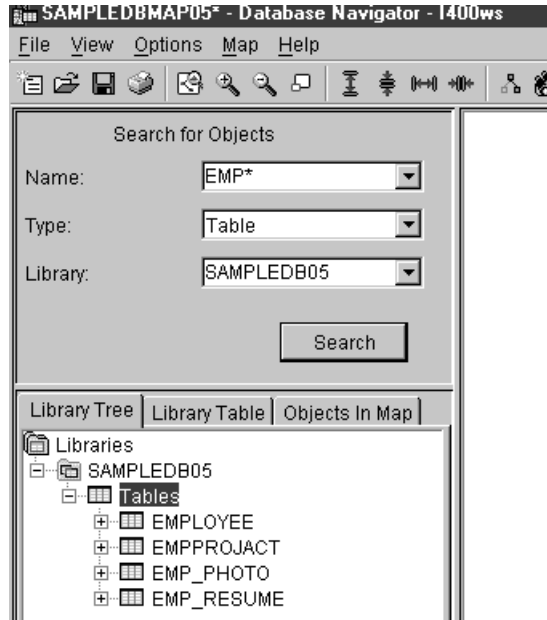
SAMPLEDBMAP05* - Database Navigator - I400ws

File View Options Map Help

Search for Objects

Name: EMP*

Type: Table

Library: SAMPLEDB05

Search

Library Tree | Library Table | Objects In Map

Libraries
SAMPLEDB05
Tables
EMPLOYEE
EMPPROJACT
EMP_PHOTO
EMP_RESUME